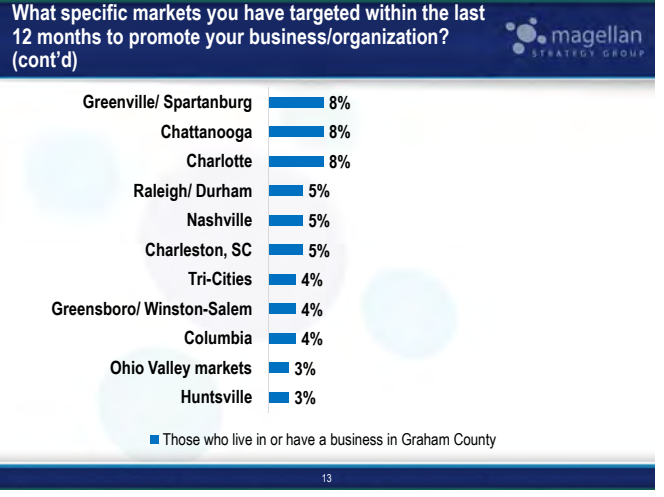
What specific markets you have targeted within the last 12 months to promote your business/organization? (cont'd)

magellan STRATEGY GROUP

| | |
|---|---|
| Greenville/ Spartanburg | 8% |
| Chattanooga | 8% |
| Charlotte | 8% |
| Raleigh/ Durham | 5% |
| Nashville | 5% |
| Charleston, SC | 5% |
| Tri-Cities | 4% |
| Greensboro/ Winston-Salem | 4% |
| Columbia | 4% |
| Ohio Valley markets | 3% |
| Huntsville | 3% |

Those who live in or have a business in Graham County

13